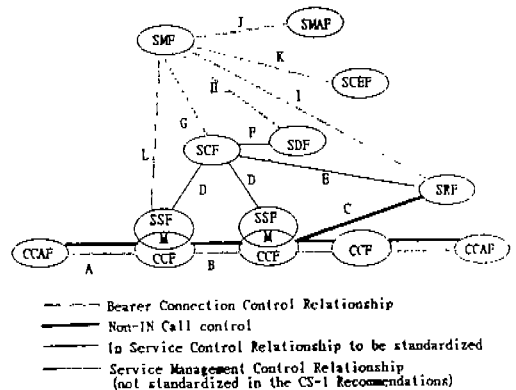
SMF
J
SMAF
K
SCEF
H
I
G
F
SDF
SCF
L
D
D
E
SRF
SSF
SSF
C
M
M
CCAF
CCF
CCF
CCF
CCAF
A
B

Bearer Connection Control Relationship
Non-IN Call control
In Service Control Relationship to be standardized
Service Management Control Relationship (not standardized in the CS-1 Recommendations)